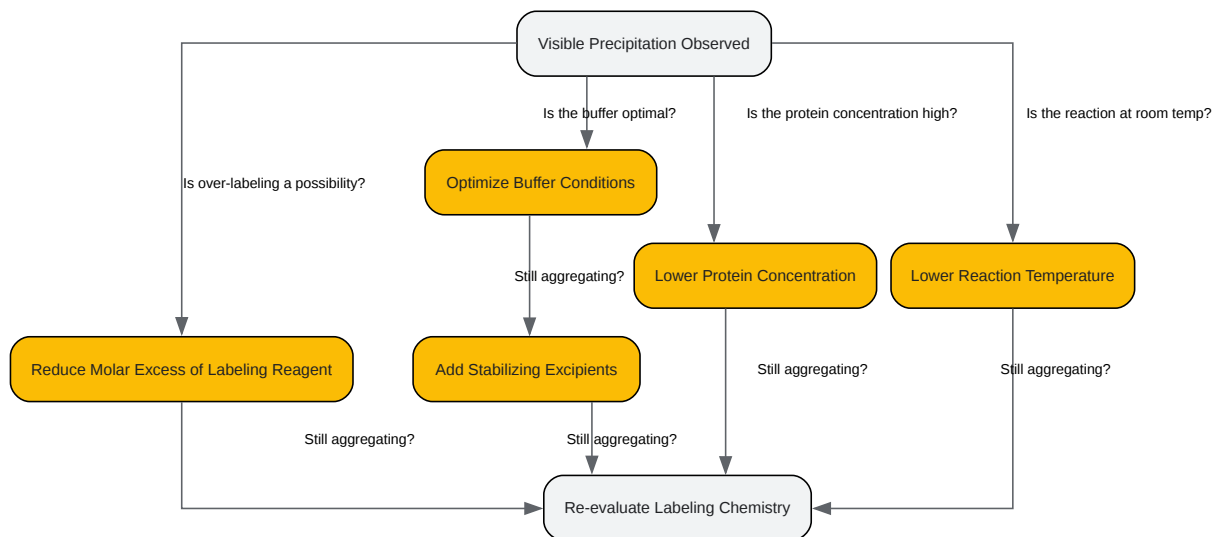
Visible Precipitation Observed

Is the buffer optimal?

Is the protein concentration high?

Is the reaction at room temp?

Is over-labeling a possibility?

Optimize Buffer Conditions

Still aggregating?

Lower Protein Concentration

Lower Reaction Temperature

Reduce Molar Excess of Labeling Reagent

Add Stabilizing Excipients

Still aggregating?

Still aggregating?

Still aggregating?

Still aggregating?

Re-evaluate Labeling Chemistry